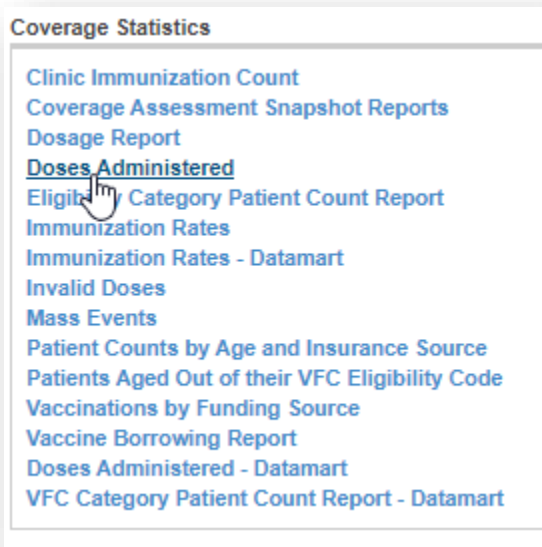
Coverage Statistics

Clinic Immunization Count
Coverage Assessment Snapshot Reports
Dosage Report
Doses Administered
Eligib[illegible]y Category Patient Count Report
Immunization Rates
Immunization Rates - Datamart
Invalid Doses
Mass Events
Patient Counts by Age and Insurance Source
Patients Aged Out of their VFC Eligibility Code
Vaccinations by Funding Source
Vaccine Borrowing Report
Doses Administered - Datamart
VFC Category Patient Count Report - Datamart